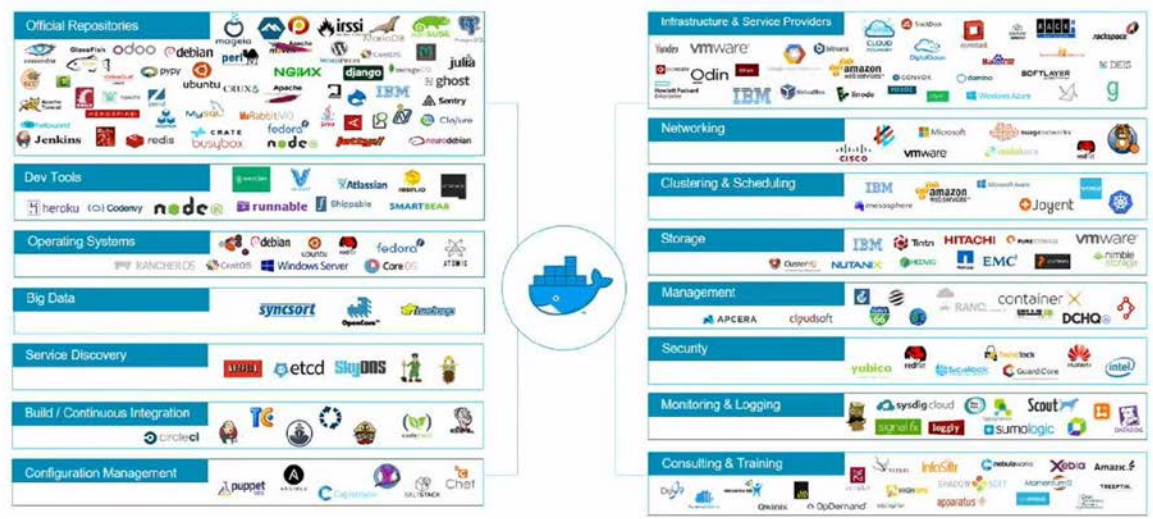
Official Repositories

mageia irssi GlassFish odoo debian perl NGINX django julia ubuntu CRUX ghost Apache IBM Sentry MySQL RabbitMQ fedora Clojure CRATE busybox Jenkins redis node neurodebian

Dev Tools

Atlassian heroku Codenvy node runnable Shippable SMARTBEAR

Operating Systems

debian ubuntu fedora RANCHEROS CentOS Windows Server CoreOS ATOMIC

Big Data

syncsort OpenCore

Service Discovery

etcd SkyDNS

Build / Continuous Integration

TC circleci

Configuration Management

puppet ANSIBLE Chef SALTSTACK

Infrastructure & Service Providers

SoftLayer Yandex vmware Bitnami CLOUD DigitalOcean rackspace Odin amazon web services CONVOX Hewlett Packard Enterprise IBM Windows Azure DEIS

Networking

Microsoft CISCO vmware

Clustering & Scheduling

IBM amazon web services Microsoft Azure mesosphere Joyent

Storage

IBM HITACHI PURESTORAGE vmware NUTANIX EMC nimble storage

Management

APCERA cloudsoft container DCHQ

Security

yubico redhat GuardiCore intel

Monitoring & Logging

sysdig cloud Scout signal fx loggly sumologic DATADOG

Consulting & Training

InfoSiftr Xebia Amazic apparatus OpDemand